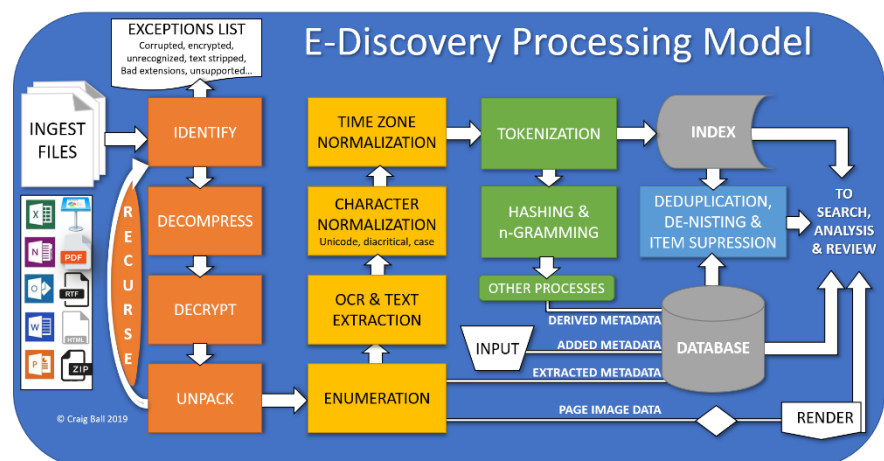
EXCEPTIONS LIST
Corrupted, encrypted, unrecognized, text stripped, Bad extensions, unsupported...

E-Discovery Processing Model

INGEST FILES

PDF
RTF
HTML
ZIP

IDENTIFY
DECOMPRESS
DECRYPT
UNPACK

RECURSE

TIME ZONE NORMALIZATION

CHARACTER NORMALIZATION
Unicode, diacritical, case

OCR & TEXT EXTRACTION

ENUMERATION

TOKENIZATION

HASHING & n-GRAMMING

OTHER PROCESSES

INDEX

DEDUPLICATION, DE-NISTING & ITEM SUPRESSION

TO SEARCH, ANALYSIS & REVIEW

INPUT

DERIVED METADATA
ADDED METADATA
EXTRACTED METADATA

DATABASE

PAGE IMAGE DATA

RENDER

© Craig Ball 2019